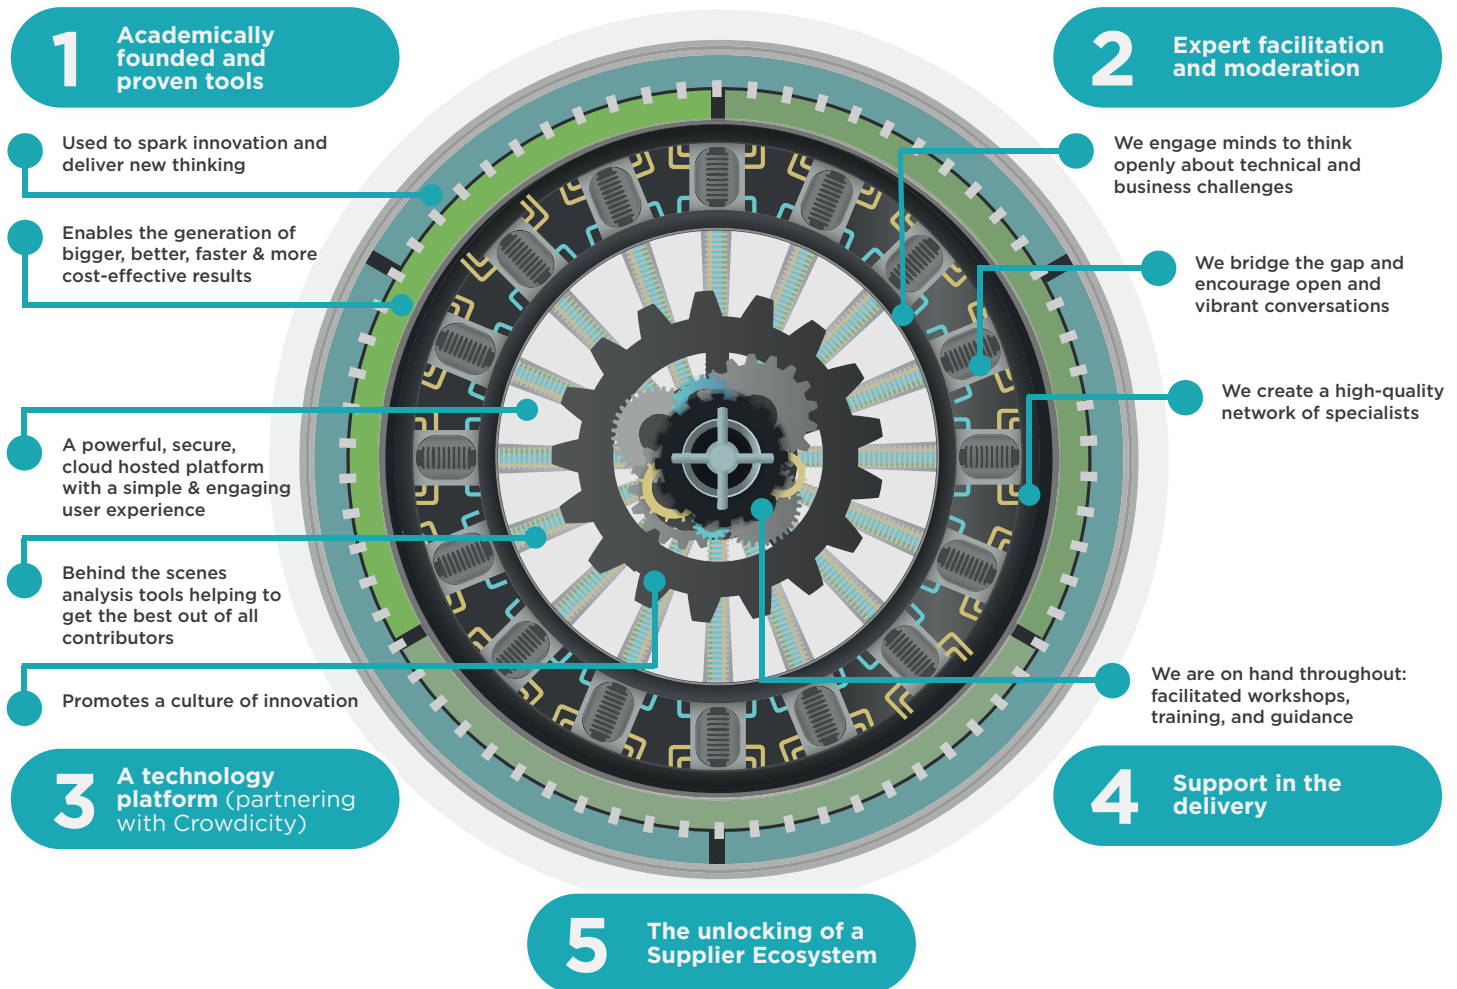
1 Academically founded and proven tools

Used to spark innovation and deliver new thinking

Enables the generation of bigger, better, faster & more cost-effective results

A powerful, secure, cloud hosted platform with a simple & engaging user experience

Behind the scenes analysis tools helping to get the best out of all contributors

Promotes a culture of innovation

3 A technology platform (partnering with Crowdicity)

2 Expert facilitation and moderation

We engage minds to think openly about technical and business challenges

We bridge the gap and encourage open and vibrant conversations

We create a high-quality network of specialists

We are on hand throughout: facilitated workshops, training, and guidance

4 Support in the delivery

5 The unlocking of a Supplier Ecosystem